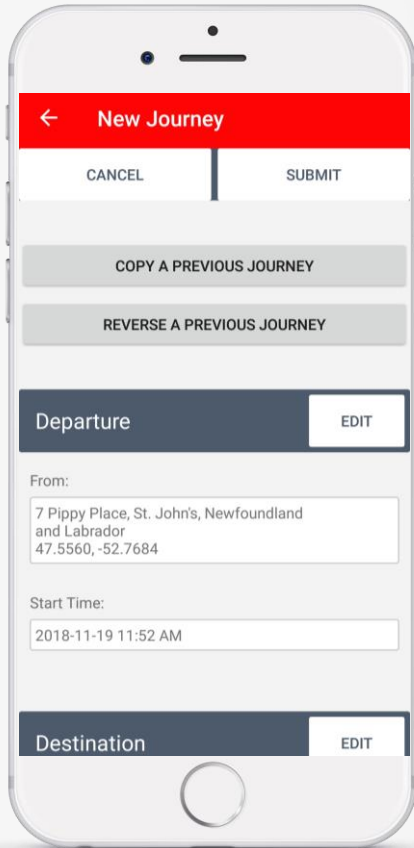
← New Journey

CANCEL

SUBMIT

COPY A PREVIOUS JOURNEY

REVERSE A PREVIOUS JOURNEY

Departure

EDIT

From:

7 Pippy Place, St. John's, Newfoundland and Labrador
47.5560, -52.7684

Start Time:

2018-11-19 11:52 AM

Destination

EDIT